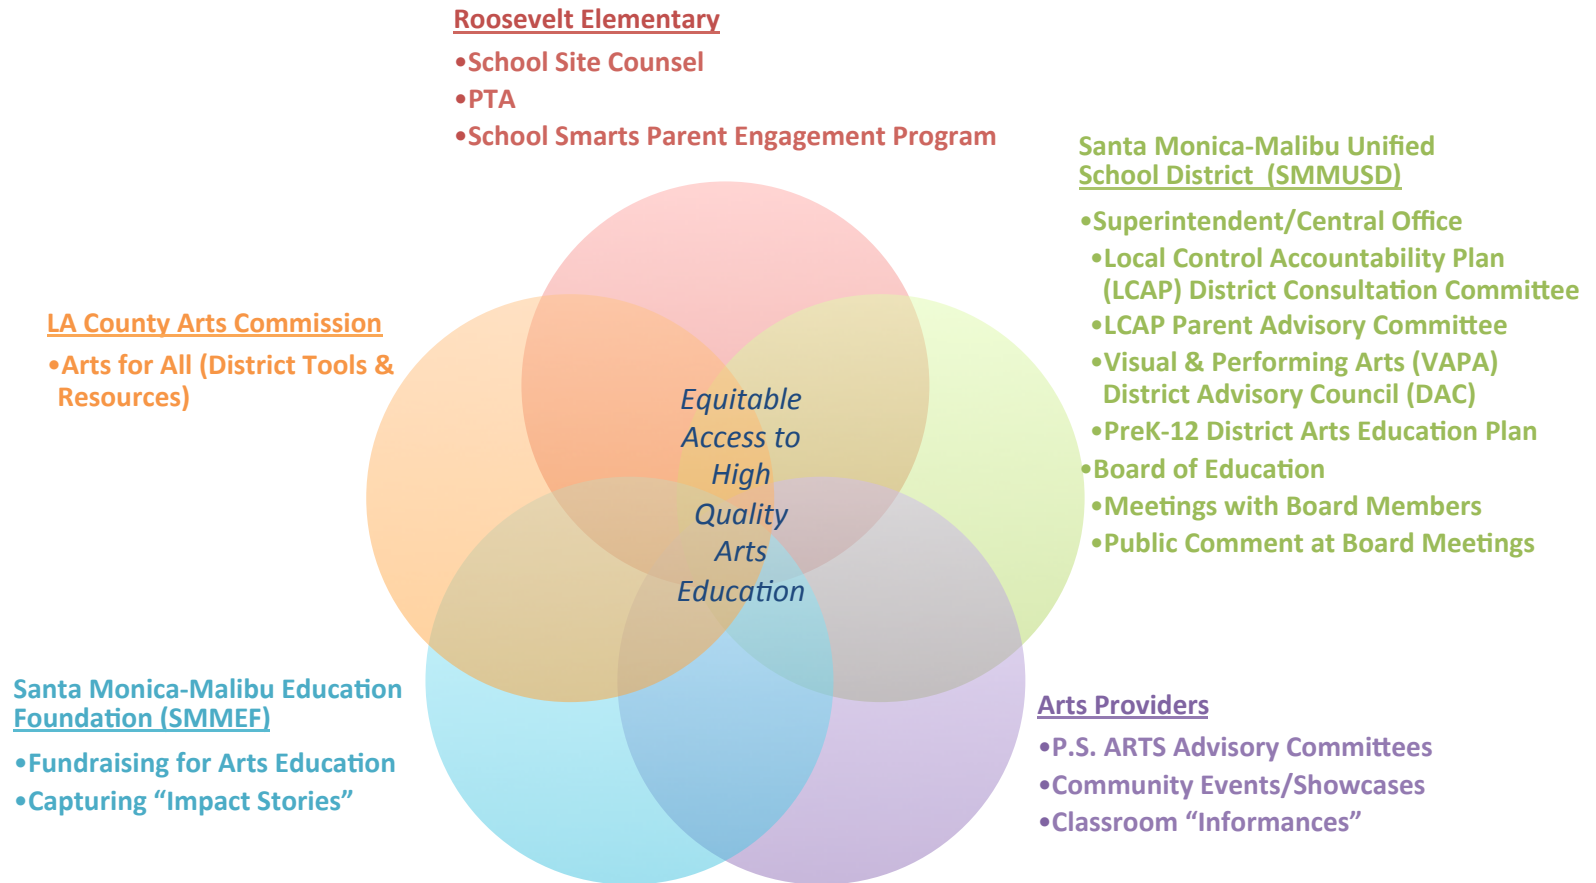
Roosevelt Elementary
•School Site Counsel
•PTA
•School Smarts Parent Engagement Program

Santa Monica-Malibu Unified School District (SMMUSD)
•Superintendent/Central Office
•Local Control Accountability Plan (LCAP) District Consultation Committee
•LCAP Parent Advisory Committee
•Visual & Performing Arts (VAPA) District Advisory Council (DAC)
•PreK-12 District Arts Education Plan
•Board of Education
•Meetings with Board Members
•Public Comment at Board Meetings

LA County Arts Commission
•Arts for All (District Tools & Resources)

Equitable Access to High Quality Arts Education

Santa Monica-Malibu Education Foundation (SMMEF)
•Fundraising for Arts Education
•Capturing “Impact Stories”

Arts Providers
•P.S. ARTS Advisory Committees
•Community Events/Showcases
•Classroom “Informances”